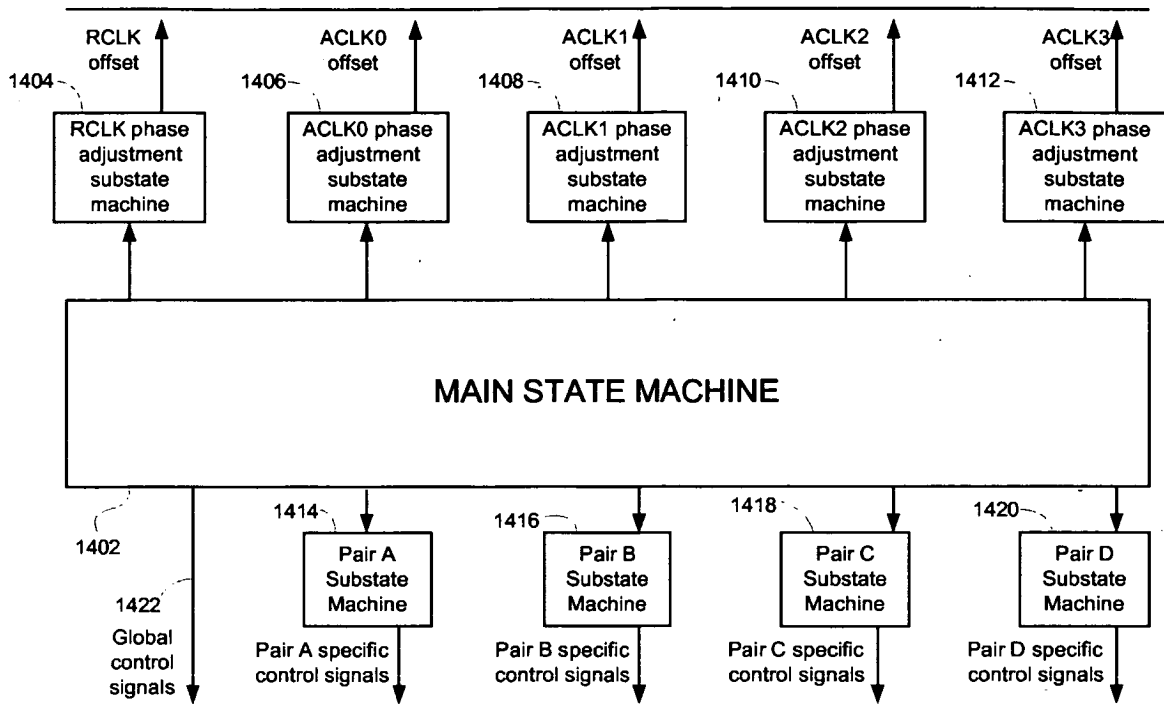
RCLK offset

ACLK0 offset

ACLK1 offset

ACLK2 offset

ACLK3 offset

1404

RCLK phase adjustment substate machine

1406

ACLK0 phase adjustment substate machine

1408

ACLK1 phase adjustment substate machine

1410

ACLK2 phase adjustment substate machine

1412

ACLK3 phase adjustment substate machine

MAIN STATE MACHINE

1402

1422

Global control signals

1414

Pair A Substate Machine

Pair A specific control signals

1416

Pair B Substate Machine

Pair B specific control signals

1418

Pair C Substate Machine

Pair C specific control signals

1420

Pair D Substate Machine

Pair D specific control signals